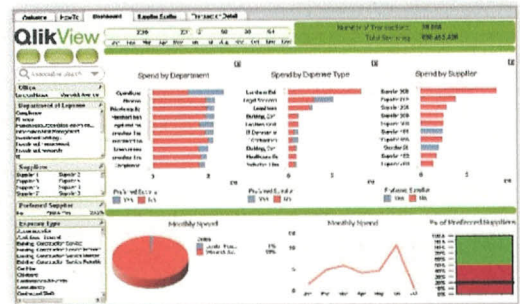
QlikView

Dashboard

Number of Transactions
Total Spending

Spend by Department

Spend by Expense Type

Spend by Supplier

Preferred Supplier

Preferred Supplier

Preferred Supplier

Yes

No

Yes

No

Yes

No

Monthly Spend

Monthly Spend

% of Preferred Suppliers

Office

Department of Expense

Supplier

Preferred Supplier

Expense Type

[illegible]